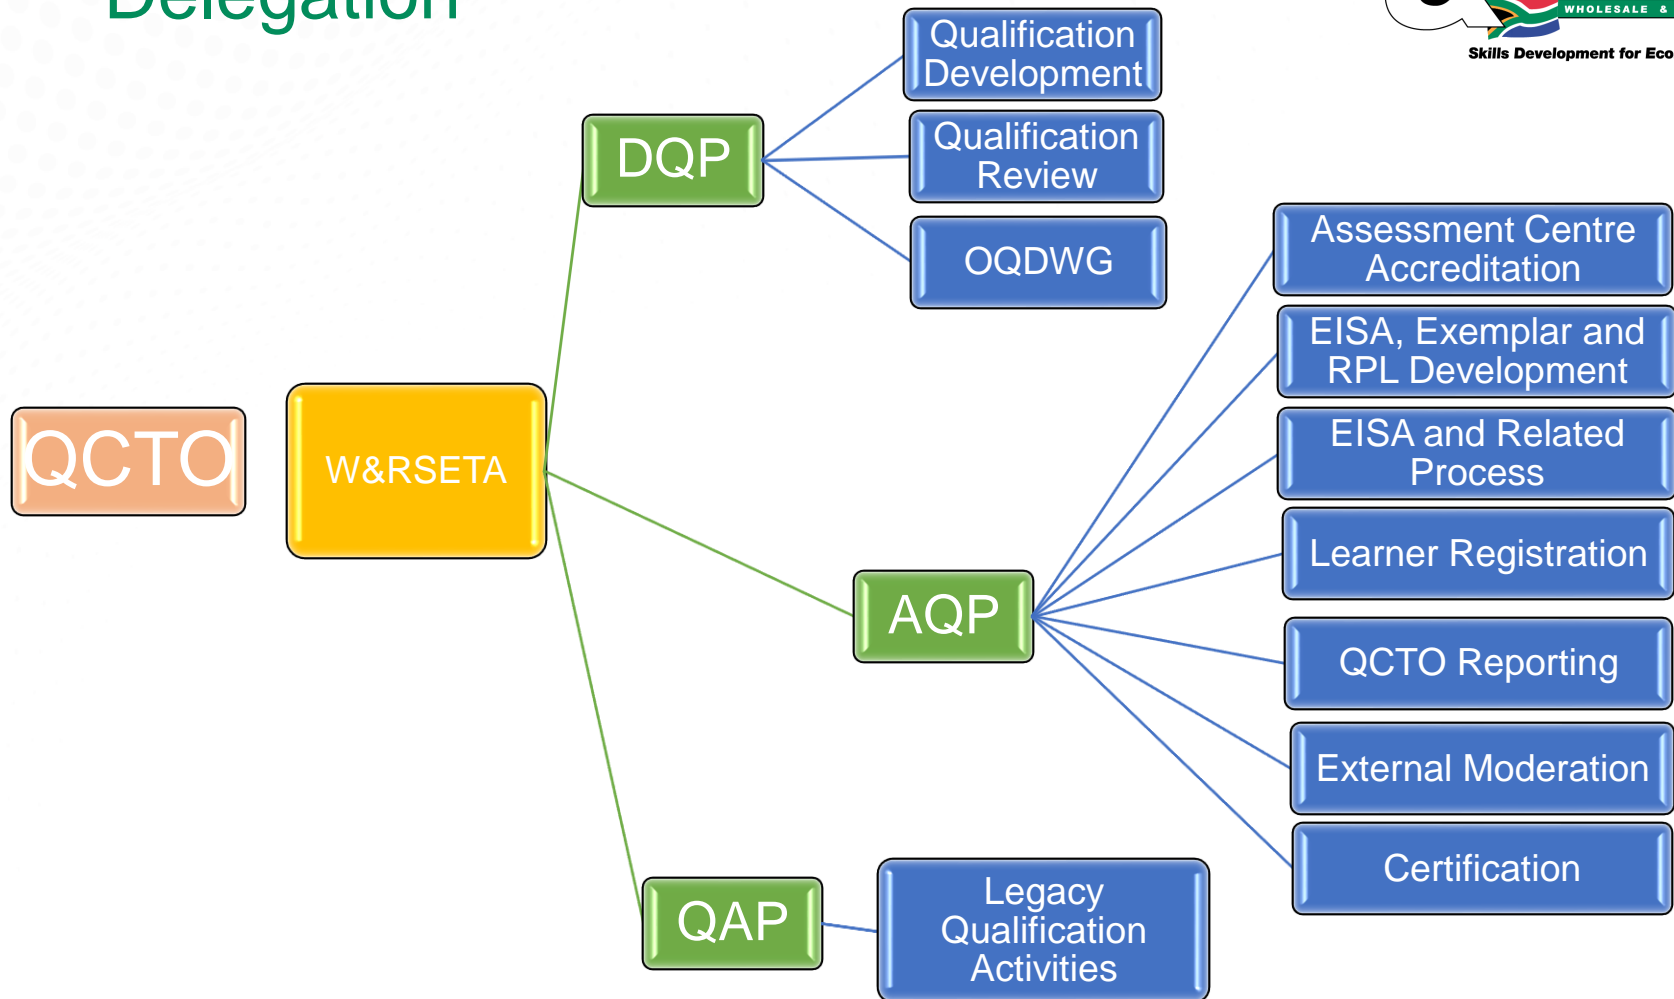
Delegation

WHOLESALE &
Skills Development for Eco

QCTO

W&RSETA

DQP

Qualification Development

Qualification Review

OQDWG

AQP

Assessment Centre Accreditation

EISA, Exemplar and RPL Development

EISA and Related Process

Learner Registration

QCTO Reporting

External Moderation

Certification

QAP

Legacy Qualification Activities